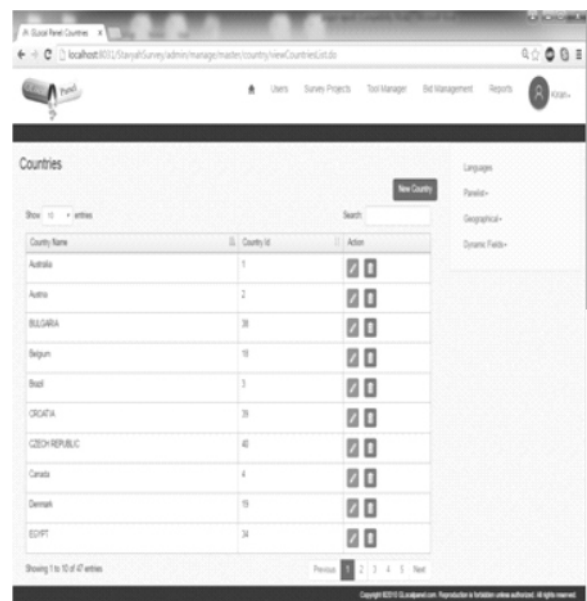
Glocal Panel Countries

localhost:8031/StaryaltSurvey/admin/manage/master/country/viewCountriesList.do

Panel

Users Survey Projects Tool Manager Bid Management Reports Kiran

Countries

New Country

Show 10 entries

Search:

| Country Name | Country Id | Action |
|---|---|---|
| Australia | 1 | |
| Austria | 2 | |
| BULGARIA | 38 | |
| Belgium | 18 | |
| Brazil | 3 | |
| CROATIA | 39 | |
| CZECH REPUBLIC | 40 | |
| Canada | 4 | |
| Denmark | 19 | |
| EGYPT | 34 | |

Showing 1 to 10 of 47 entries

Previous 1 2 3 4 5 Next

Languages

Panelist

Geographical

Dynamic Fields

Copyright ©2013 Glocalpanel.com. Reproduction is forbidden unless authorized. All rights reserved.